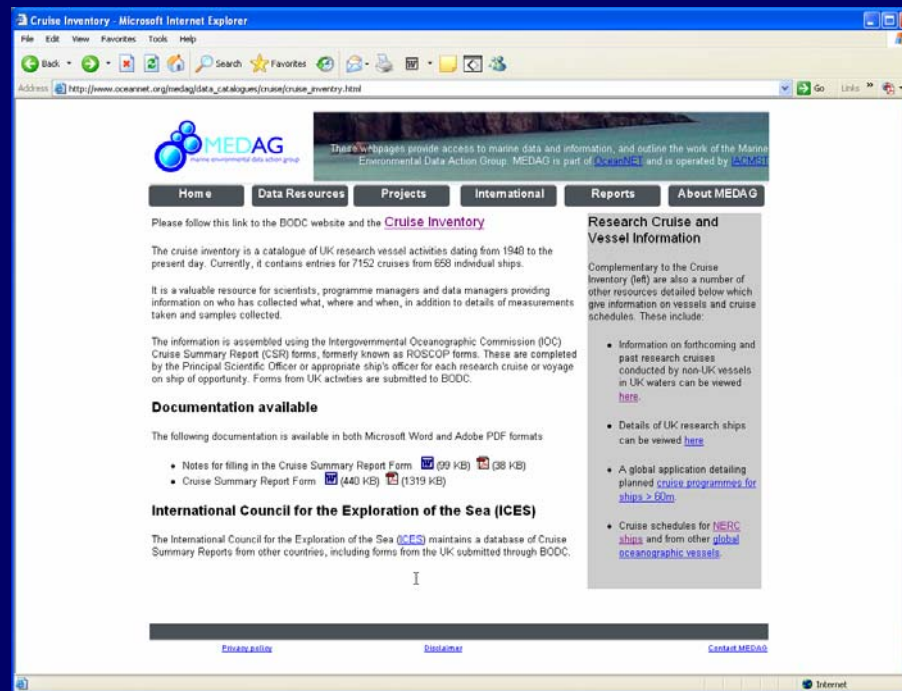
Cruise Inventory - Microsoft Internet Explorer

File Edit View Favorites Tools Help

Back Search Favorites

Address http://www.oceannet.org/medag/data_catalogues/cruise/cruise_inventry.html Go Links

MEDAG
marine environmental data action group

These webpages provide access to marine data and information, and outline the work of the Marine Environmental Data Action Group. MEDAG is part of OceanNET and is operated by IACMST

Home | Data Resources | Projects | International | Reports | About MEDAG

Please follow this link to the BODC website and the Cruise Inventory

The cruise inventory is a catalogue of UK research vessel activities dating from 1948 to the present day. Currently, it contains entries for 7152 cruises from 658 individual ships.

It is a valuable resource for scientists, programme managers and data managers providing information on who has collected what, where and when, in addition to details of measurements taken and samples collected.

The information is assembled using the Intergovernmental Oceanographic Commission (IOC) Cruise Summary Report (CSR) forms, formerly known as ROSCOP forms. These are completed by the Principal Scientific Officer or appropriate ship's officer for each research cruise or voyage on ship of opportunity. Forms from UK activties are submitted to BODC.

Documentation available

The following documentation is available in both Microsoft Word and Adobe PDF formats

• Notes for filling in the Cruise Summary Report Form (99 KB) (38 KB)
• Cruise Summary Report Form (440 KB) (1319 KB)

International Council for the Exploration of the Sea (ICES)

The International Council for the Exploration of the Sea (ICES) maintains a database of Cruise Summary Reports from other countries, including forms from the UK submitted through BODC.

Research Cruise and Vessel Information

Complementary to the Cruise Inventory (left) are also a number of other resources detailed below which give information on vessels and cruise schedules. These include:

• Information on forthcoming and past research cruises conducted by non-UK vessels in UK waters can be viewed here.

• Details of UK research ships can be veiwed here

• A global application detailing planned cruise programmes for ships > 60m.

• Cruise schedules for NERC ships and from other global oceanographic vessels.

Privacy policy Disclaimer Contact MEDAG

Internet